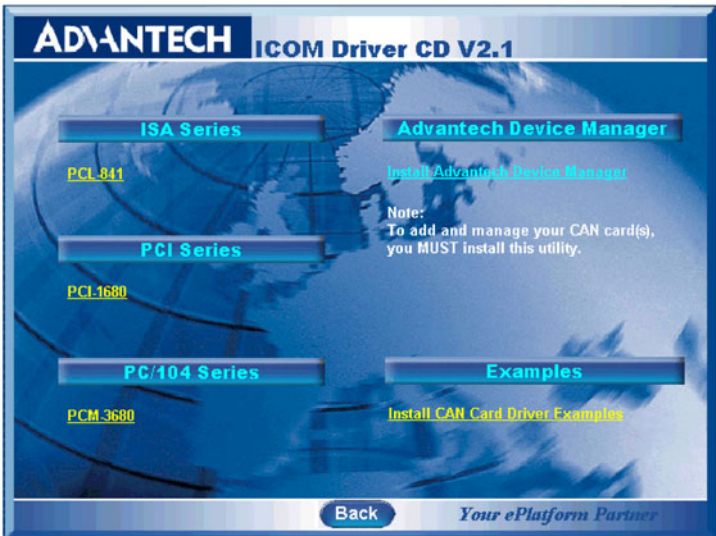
ADVANTECH ICOM Driver CD V2.1

ISA Series

PCL-841

PCI Series

PCI-1680

PC/104 Series

PCM-3680

Advantech Device Manager

Install Advantech Device Manager

Note:
To add and manage your CAN card(s), you MUST install this utility.

Examples

Install CAN Card Driver Examples

Back

Your ePlatform Partner